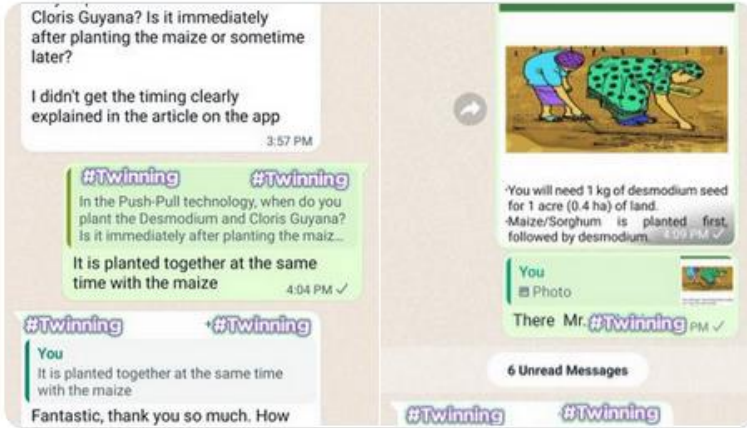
Cloris Guyana? Is it immediately after planting the maize or sometime later?

I didn't get the timing clearly explained in the article on the app

3:57 PM

#Twinning #Twinning

In the Push-Pull technology, when do you plant the Desmodium and Cloris Guyana? Is it immediately after planting the maiz...

It is planted together at the same time with the maize

4:04 PM ✓

#Twinning #Twinning

You

It is planted together at the same time with the maize

Fantastic, thank you so much. How

·You will need 1 kg of desmodium seed for 1 acre (0.4 ha) of land.

·Maize/Sorghum is planted first, followed by desmodium. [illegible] PM ✓

You

Photo

There Mr. #Twinning PM ✓

6 Unread Messages

#Twinning #Twinning